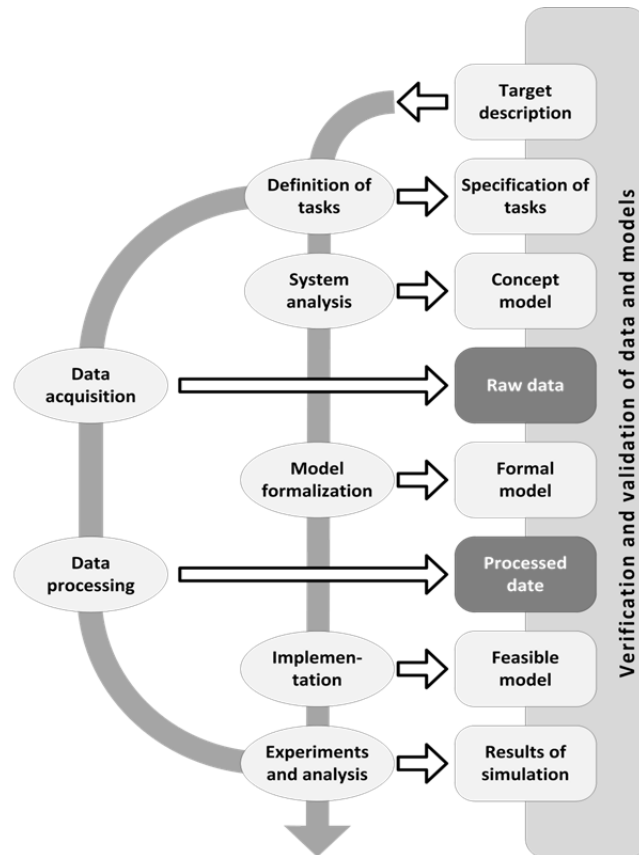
Target description

Definition of tasks

Specification of tasks

System analysis

Concept model

Data acquisition

Raw data

Model formalization

Formal model

Data processing

Processed date

Implementation

Feasible model

Experiments and analysis

Results of simulation

Verification and validation of data and models